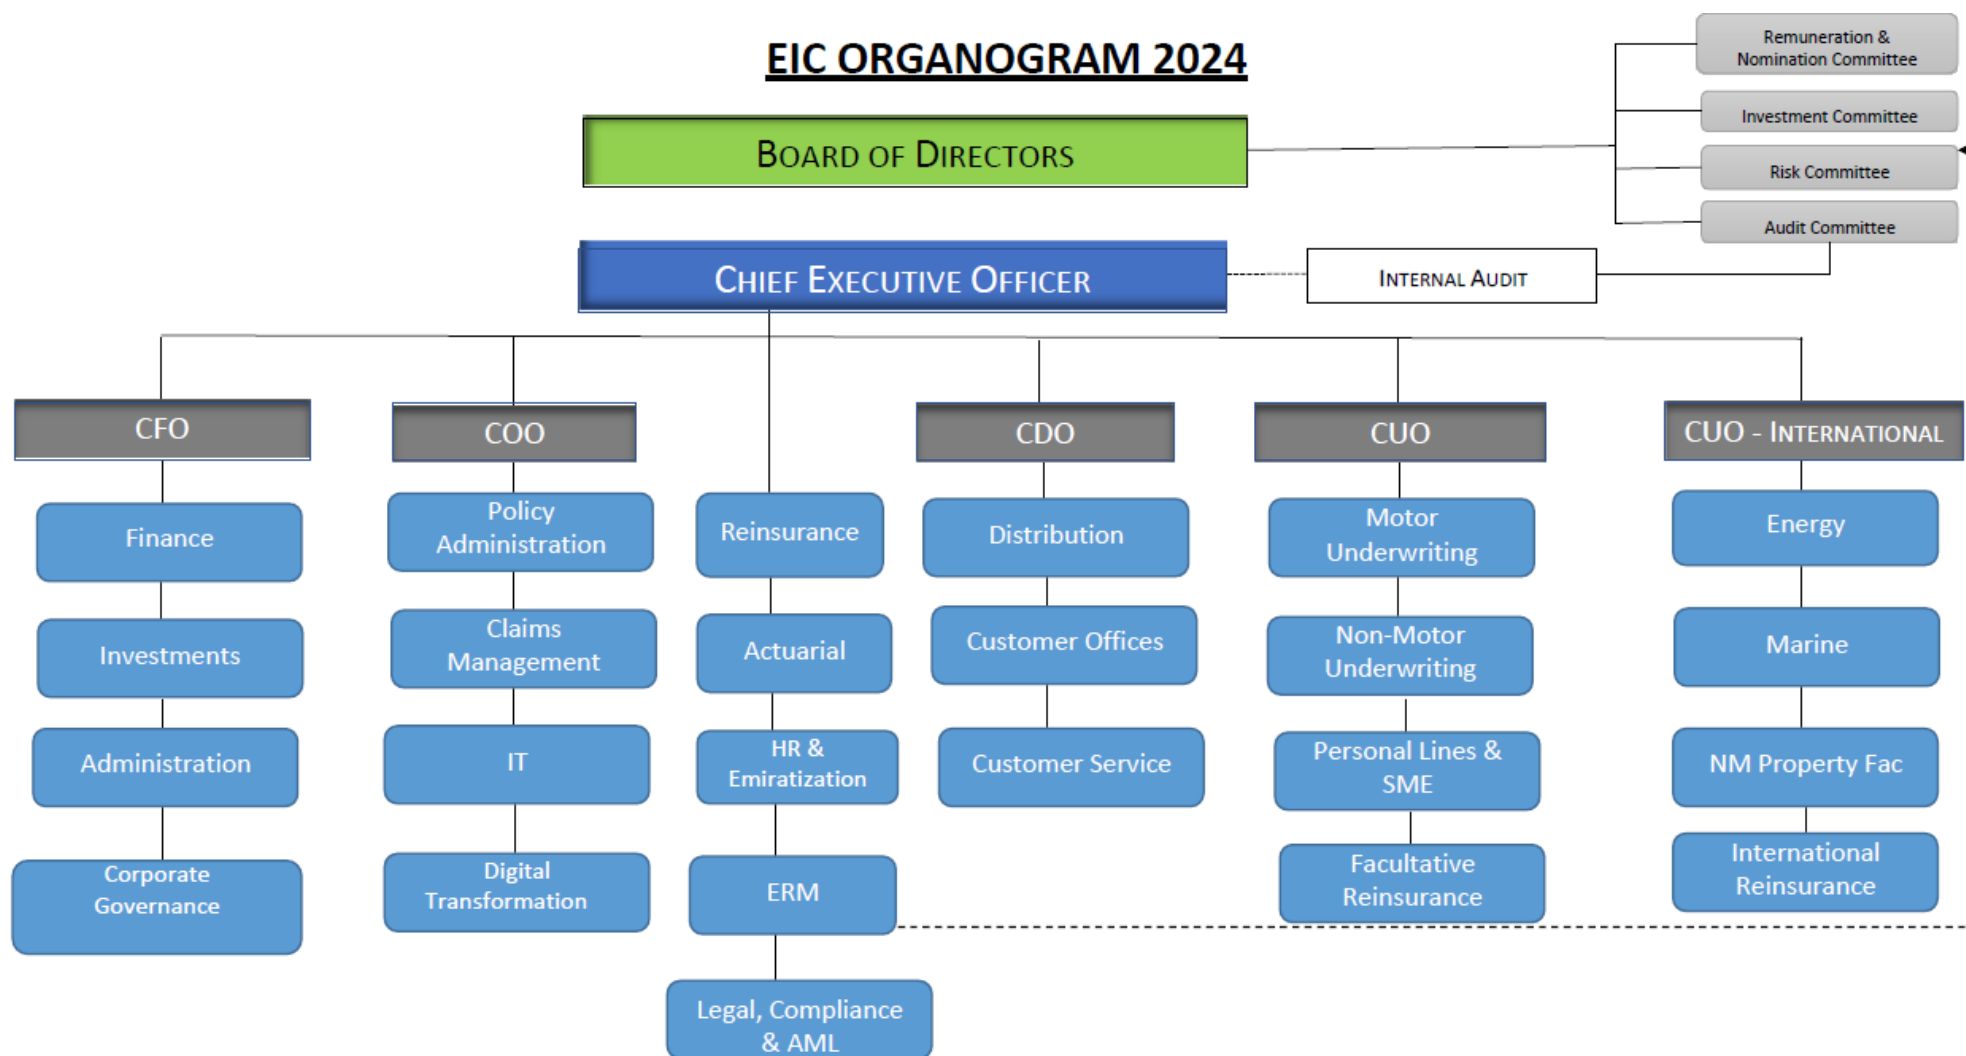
EIC ORGANOGRAM 2024

Remuneration & Nomination Committee

Investment Committee

Risk Committee

Audit Committee

BOARD OF DIRECTORS

CHIEF EXECUTIVE OFFICER

INTERNAL AUDIT

CFO

Finance

Investments

Administration

Corporate Governance

COO

Policy Administration

Claims Management

IT

Digital Transformation

Reinsurance

Actuarial

HR & Emiratization

ERM

Legal, Compliance & AML

CDO

Distribution

Customer Offices

Customer Service

CUO

Motor Underwriting

Non-Motor Underwriting

Personal Lines & SME

Facultative Reinsurance

CUO - INTERNATIONAL

Energy

Marine

NM Property Fac

International Reinsurance